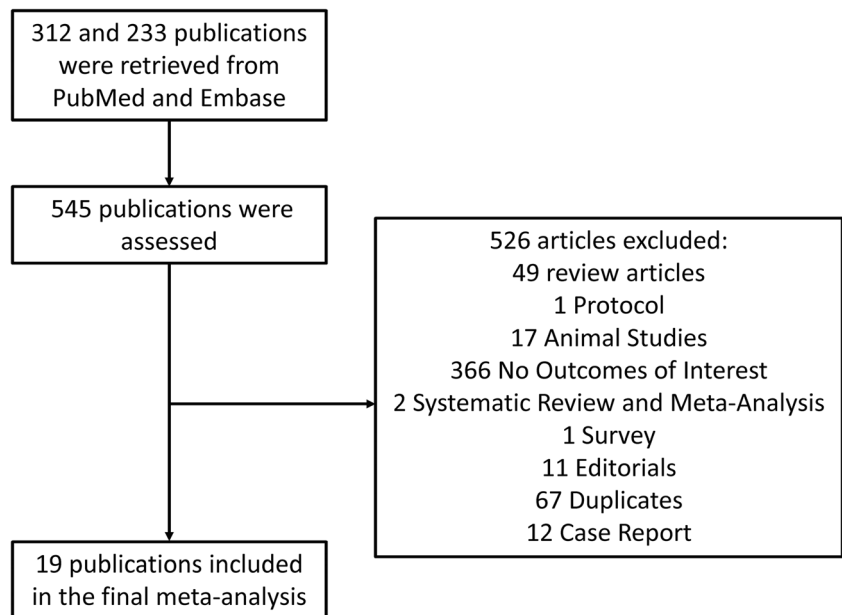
312 and 233 publications were retrieved from PubMed and Embase

545 publications were assessed

526 articles excluded:
49 review articles
1 Protocol
17 Animal Studies
366 No Outcomes of Interest
2 Systematic Review and Meta-Analysis
1 Survey
11 Editorials
67 Duplicates
12 Case Report

19 publications included in the final meta-analysis